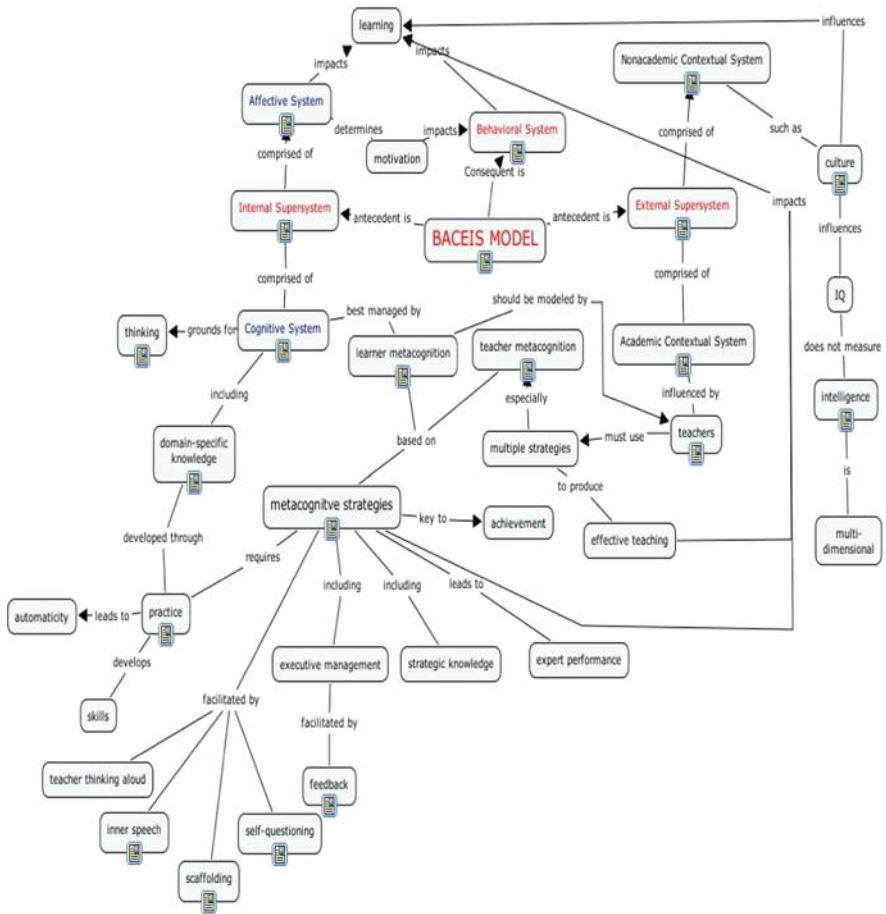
learning

influences

impacts

impacts

Nonacademic Contextual System

Affective System

determines

impacts

Behavioral System

comprised of

such as

motivation

comprised of

Consequent is

culture

Internal Supersystem

antecedent is

BACEIS MODEL

antecedent is

External Supersystem

impacts

influences

comprised of

comprised of

IQ

should be modeled by

best managed by

thinking

grounds for

Cognitive System

learner metacognition

teacher metacognition

Academic Contextual System

does not measure

intelligence

including

especially

influenced by

based on

domain-specific knowledge

multiple strategies

must use

teachers

is

to produce

metacognitve strategies

key to

achievement

multi-dimensional

developed through

effective teaching

requires

including

including

leads to

automaticity

leads to

practice

develops

executive management

strategic knowledge

expert performance

skills

facilitated by

facilitated by

teacher thinking aloud

feedback

inner speech

self-questioning

scaffolding